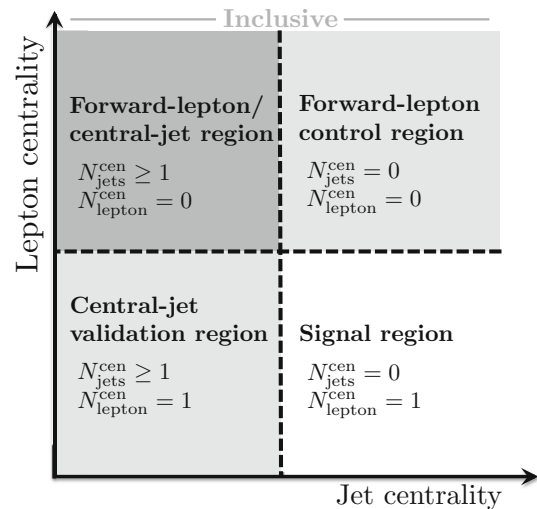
Inclusive

Lepton centrality

Forward-lepton/ central-jet region
$N_{\text{jets}}^{\text{cen}} \geq 1$
$N_{\text{lepton}}^{\text{cen}} = 0$

Forward-lepton control region
$N_{\text{jets}}^{\text{cen}} = 0$
$N_{\text{lepton}}^{\text{cen}} = 0$

Central-jet validation region
$N_{\text{jets}}^{\text{cen}} \geq 1$
$N_{\text{lepton}}^{\text{cen}} = 1$

Signal region
$N_{\text{jets}}^{\text{cen}} = 0$
$N_{\text{lepton}}^{\text{cen}} = 1$

Jet centrality